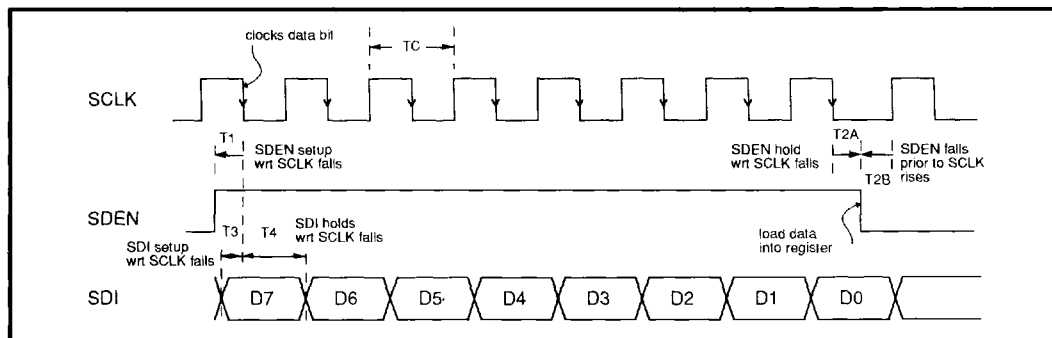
clocks data bit

TC

SCLK

T1

SDEN setup wrt SCLK falls

SDEN hold wrt SCLK falls

T2A

SDEN falls prior to SCLK rises

T2B

SDEN

T3

T4

SDI holds wrt SCLK falls

SDI setup wrt SCLK falls

load data into register

SDI

D7

D6

D5

D4

D3

D2

D1

D0